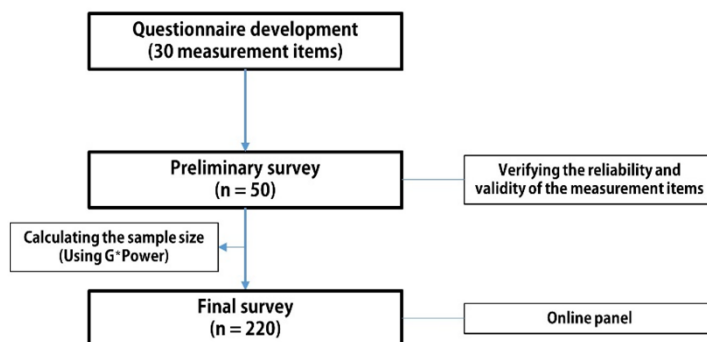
Questionnaire development
(30 measurement items)

Preliminary survey
(n = 50)

Verifying the reliability and validity of the measurement items

Calculating the sample size
(Using G*Power)

Final survey
(n = 220)

Online panel